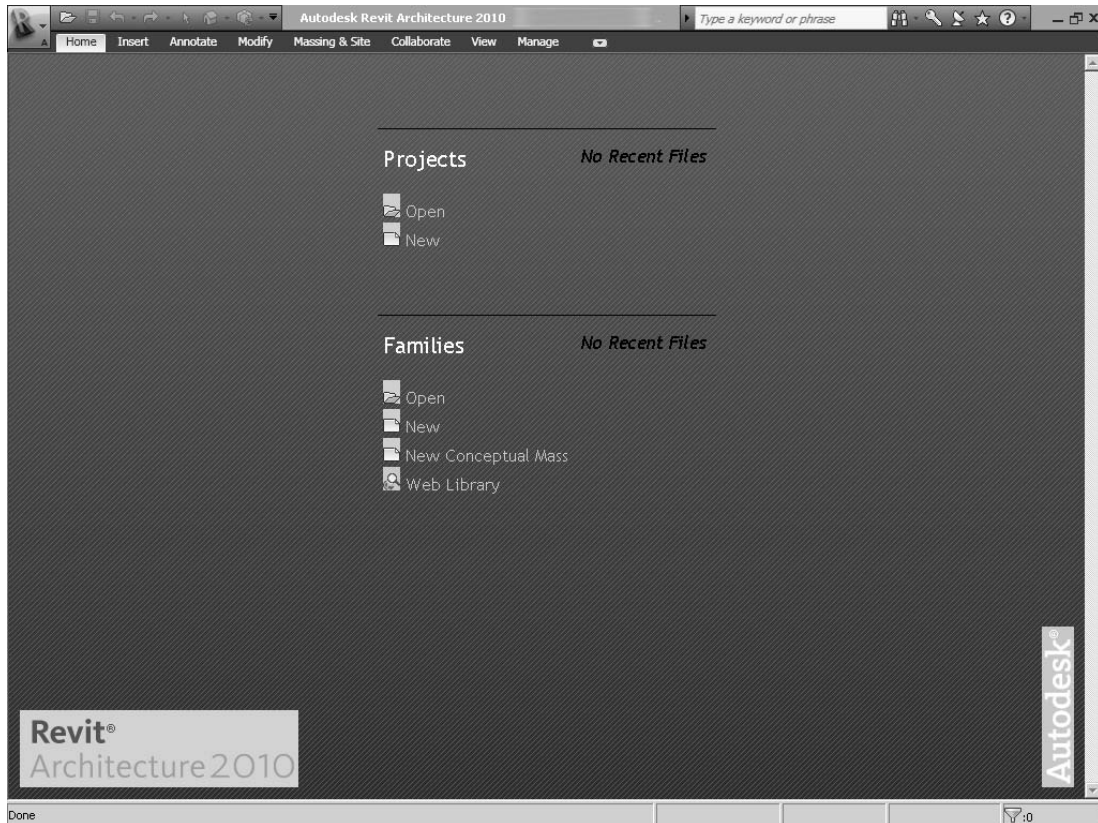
Autodesk Revit Architecture 2010

Type a keyword or phrase

Home Insert Annotate Modify Massing & Site Collaborate View Manage

Projects

No Recent Files

Open

New

Families

No Recent Files

Open

New

New Conceptual Mass

Web Library

Revit®
Architecture 2010

Autodesk®

Done

:0